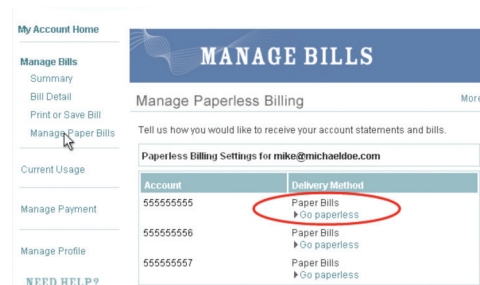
My Account Home

Manage Bills
Summary
Bill Detail
Print or Save Bill
Manage Paper Bills

Current Usage

Manage Payment

Manage Profile

NEED HELP?

MANAGE BILLS

Manage Paperless Billing

More

Tell us how you would like to receive your account statements and bills.

Paperless Billing Settings for mike@michaeldoe.com

| Account | Delivery Method |
|---|---|
| 555555555 | Paper Bills ▸Go paperless |
| 555555556 | Paper Bills ▸Go paperless |
| 555555557 | Paper Bills ▸Go paperless |